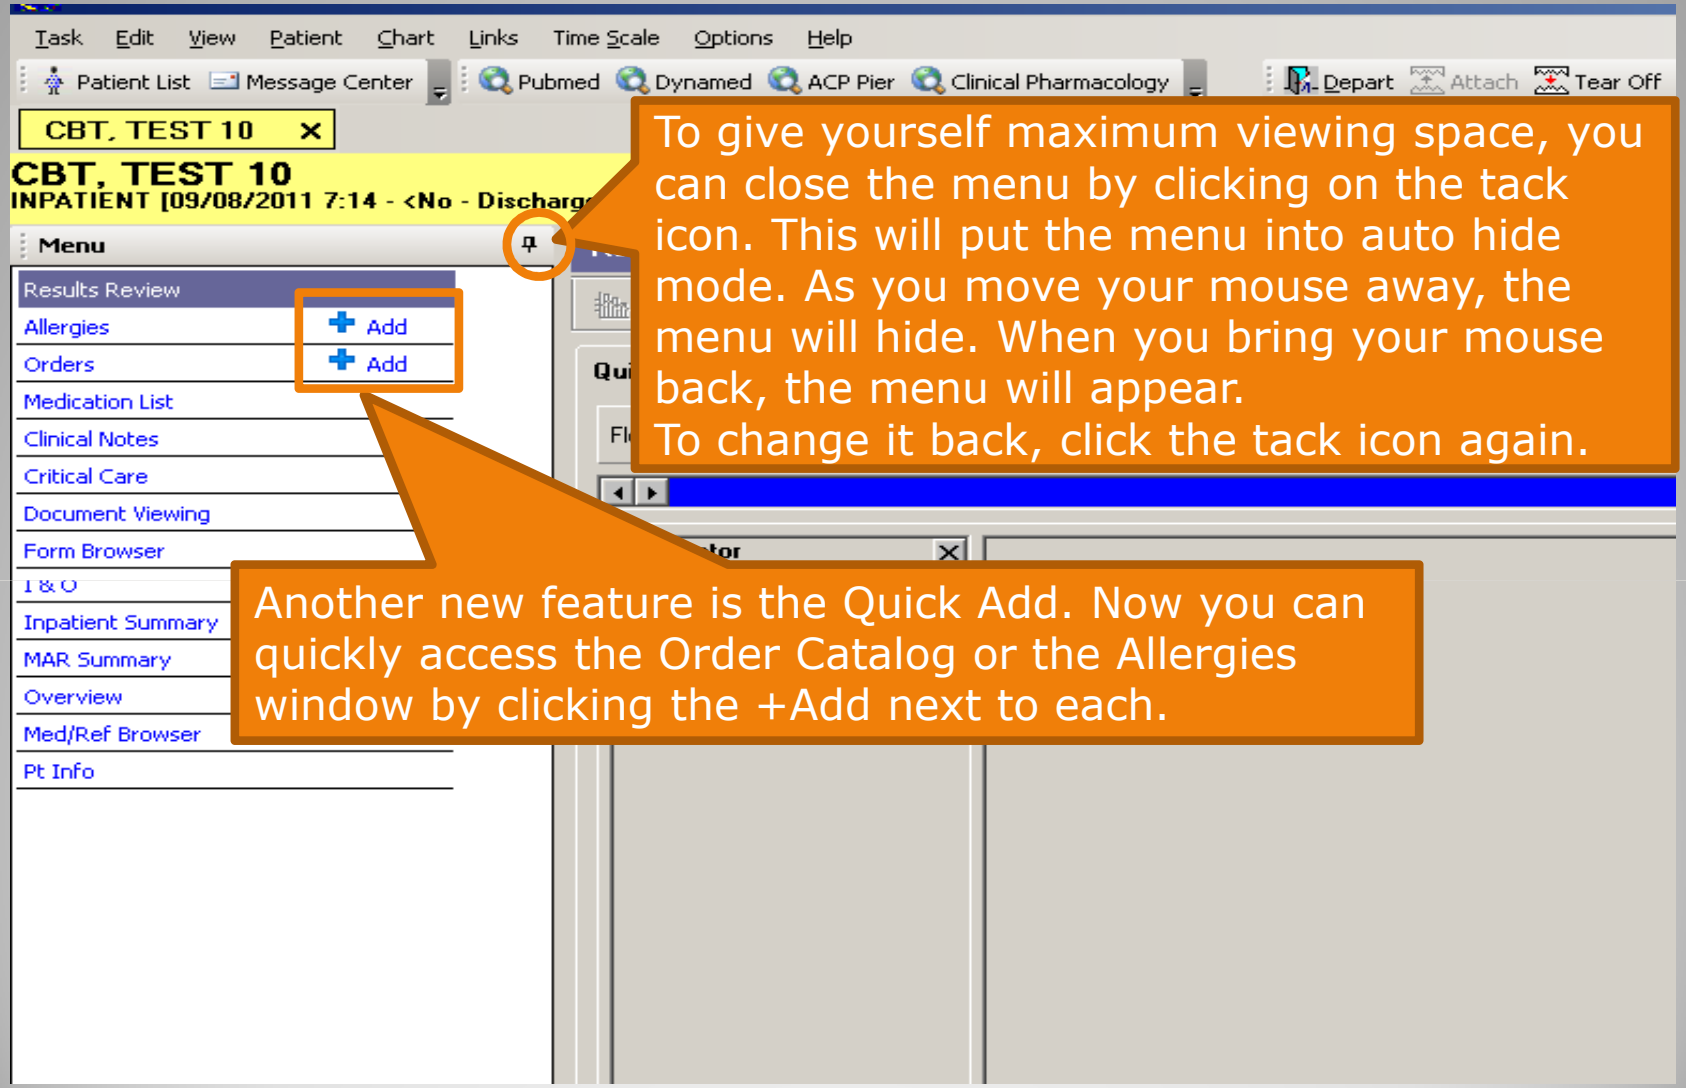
Task Edit View Patient Chart Links Time Scale Options Help

Patient List Message Center Pubmed Dynamed ACP Pier Clinical Pharmacology Depart Attach Tear Off

CBT, TEST 10 ×

CBT, TEST 10
INPATIENT [09/08/2011 7:14 - <No - Discharg

Menu

Results Review
Allergies + Add
Orders + Add
Medication List
Clinical Notes
Critical Care
Document Viewing
Form Browser
I & O
Inpatient Summary
MAR Summary
Overview
Med/Ref Browser
Pt Info

Qui

Fl

tor

To give yourself maximum viewing space, you can close the menu by clicking on the tack icon. This will put the menu into auto hide mode. As you move your mouse away, the menu will hide. When you bring your mouse back, the menu will appear.
To change it back, click the tack icon again.

Another new feature is the Quick Add. Now you can quickly access the Order Catalog or the Allergies window by clicking the +Add next to each.